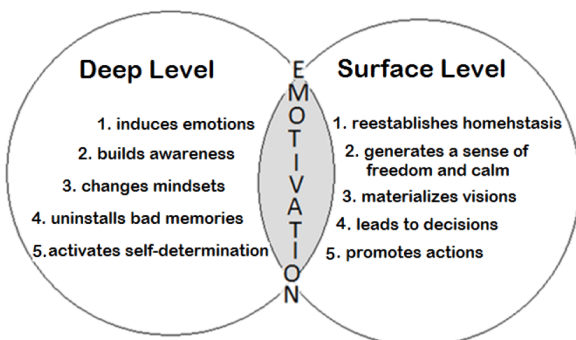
Deep Level

1. induces emotions
2. builds awareness
3. changes mindsets
4. uninstalls bad memories
5.activates self-determination

E
M
O
T
I
V
A
T
I
O
N

Surface Level

1. reestablishes homehstasis
2. generates a sense of freedom and calm
3. materializes visions
4. leads to decisions
5. promotes actions